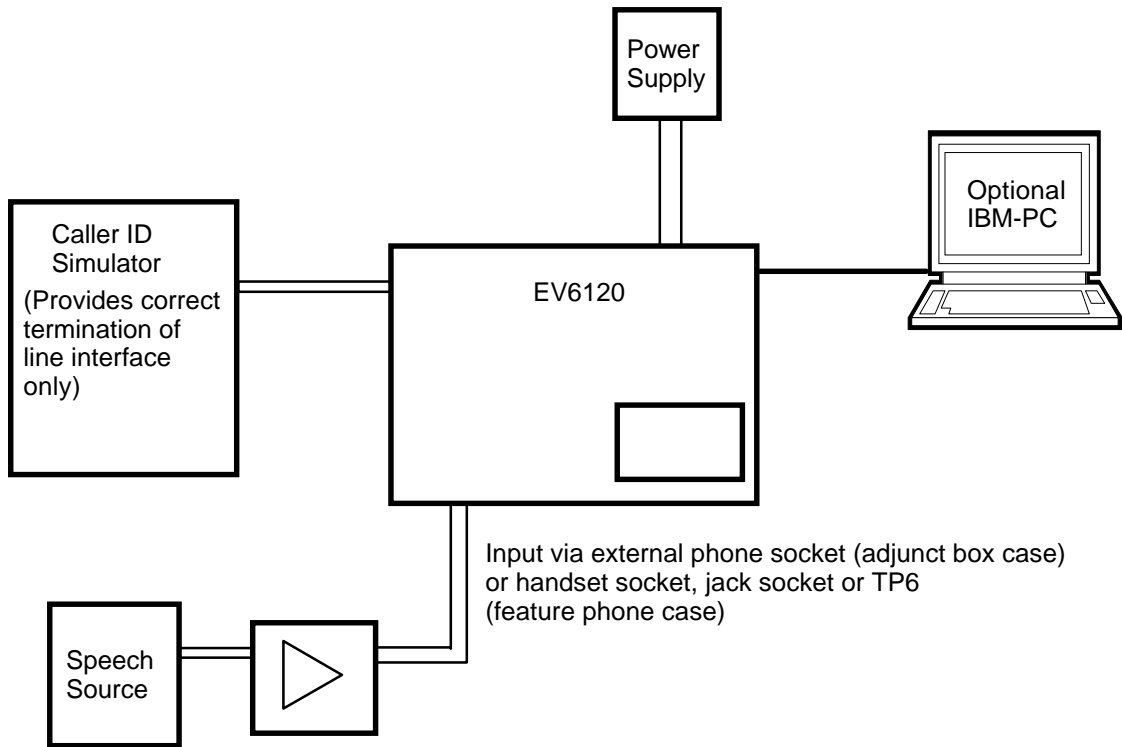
Power Supply

Optional IBM-PC

Caller ID Simulator
(Provides correct termination of line interface only)

EV6120

Input via external phone socket (adjunct box case) or handset socket, jack socket or TP6 (feature phone case)

Speech Source